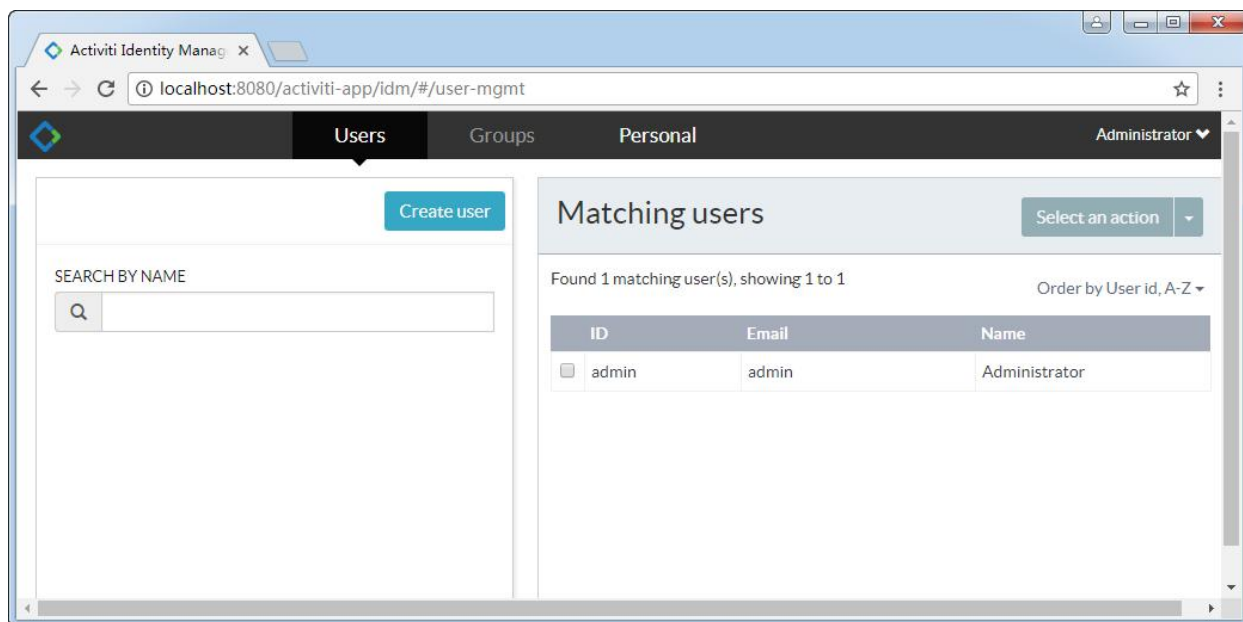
Activiti Identity Manag ×

localhost:8080/activiti-app/idm/#/user-mgmt

Users Groups Personal

Administrator

Create user

SEARCH BY NAME

Matching users

Select an action

Found 1 matching user(s), showing 1 to 1

Order by User id, A-Z

| | ID | Email | Name |
|---|---|---|---|
| | admin | admin | Administrator |